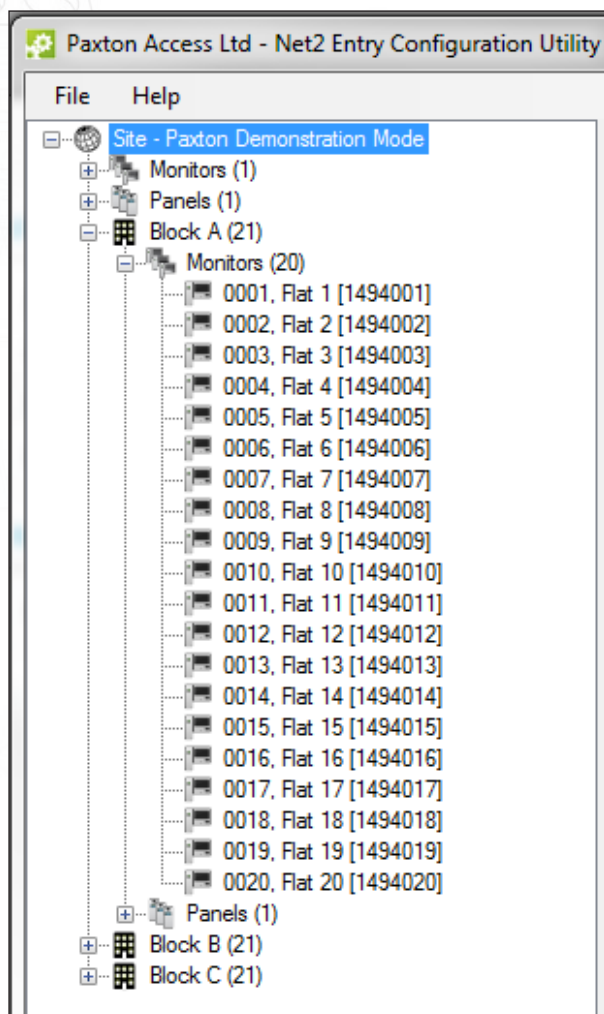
Paxton Access Ltd - Net2 Entry Configuration Utility

File Help

Site - Paxton Demonstration Mode
Monitors (1)
Panels (1)
Block A (21)
Monitors (20)
0001, Flat 1 [1494001]
0002, Flat 2 [1494002]
0003, Flat 3 [1494003]
0004, Flat 4 [1494004]
0005, Flat 5 [1494005]
0006, Flat 6 [1494006]
0007, Flat 7 [1494007]
0008, Flat 8 [1494008]
0009, Flat 9 [1494009]
0010, Flat 10 [1494010]
0011, Flat 11 [1494011]
0012, Flat 12 [1494012]
0013, Flat 13 [1494013]
0014, Flat 14 [1494014]
0015, Flat 15 [1494015]
0016, Flat 16 [1494016]
0017, Flat 17 [1494017]
0018, Flat 18 [1494018]
0019, Flat 19 [1494019]
0020, Flat 20 [1494020]
Panels (1)
Block B (21)
Block C (21)